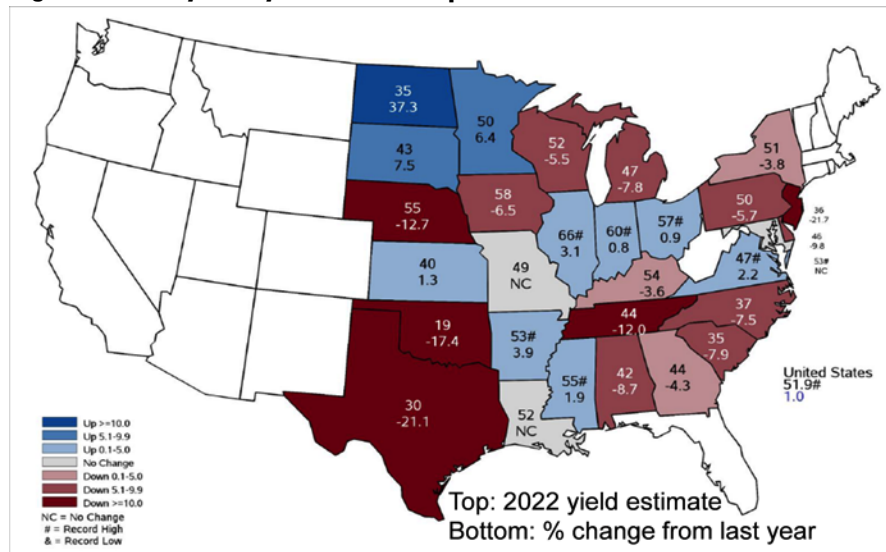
35
37.3

50
6.4

43
7.5

52
-5.5

47
-7.8

51
-3.8

55
-12.7

58
-6.5

66#
3.1

60#
0.8

57#
0.9

50
-5.7

36
-21.7

46
-9.8

53#
NC

40
1.3

49
NC

54
-3.6

47#
2.2

44
-12.0

37
-7.5

19
-17.4

53#
3.9

35
-7.9

42
-8.7

44
-4.3

55#
1.9

30
-21.1

52
NC

United States
51.9#
1.0

Up >=10.0
Up 5.1-9.9
Up 0.1-5.0
No Change
Down 0.1-5.0
Down 5.1-9.9
Down >=10.0
NC = No Change
# = Record High
& = Record Low

Top: 2022 yield estimate
Bottom: % change from last year